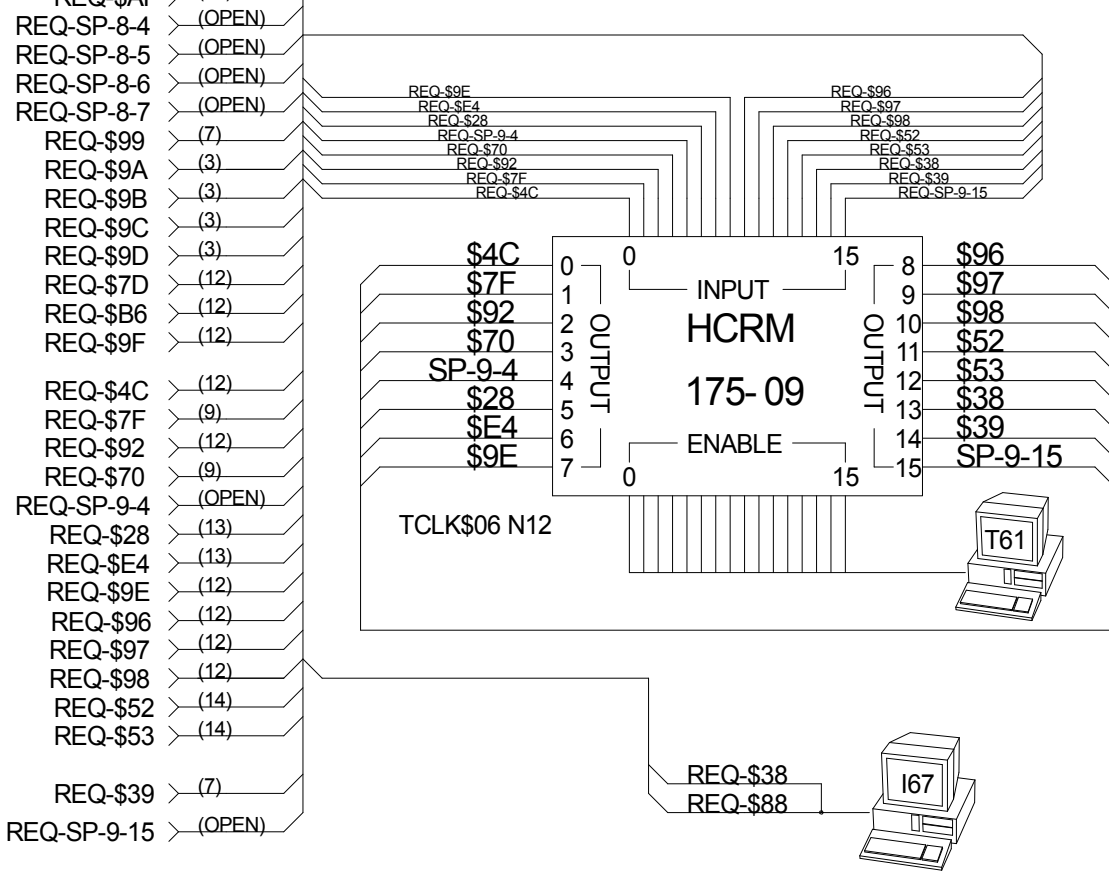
REQ-$AF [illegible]
REQ-SP-8-4 (OPEN)
REQ-SP-8-5 (OPEN)
REQ-SP-8-6 (OPEN)
REQ-SP-8-7 (OPEN)
REQ-$99 (7)
REQ-$9A (3)
REQ-$9B (3)
REQ-$9C (3)
REQ-$9D (3)
REQ-$7D (12)
REQ-$B6 (12)
REQ-$9F (12)

REQ-$4C (12)
REQ-$7F (9)
REQ-$92 (12)
REQ-$70 (9)
REQ-SP-9-4 (OPEN)
REQ-$28 (13)
REQ-$E4 (13)
REQ-$9E (12)
REQ-$96 (12)
REQ-$97 (12)
REQ-$98 (12)
REQ-$52 (14)
REQ-$53 (14)

REQ-$39 (7)
REQ-SP-9-15 (OPEN)

REQ-$9E
REQ-$E4
REQ-$28
REQ-SP-9-4
REQ-$70
REQ-$92
REQ-$7F
REQ-$4C

REQ-$96
REQ-$97
REQ-$98
REQ-$52
REQ-$53
REQ-$38
REQ-$39
REQ-SP-9-15

$4C 0
$7F 1
$92 2
$70 3
SP-9-4 4
$28 5
$E4 6
$9E 7

OUTPUT

0 INPUT 15
HCRM
175- 09
0 ENABLE 15

OUTPUT

8 $96
9 $97
10 $98
11 $52
12 $53
13 $38
14 $39
15 SP-9-15

TCLK$06 N12

T61

REQ-$38
REQ-$88

I67